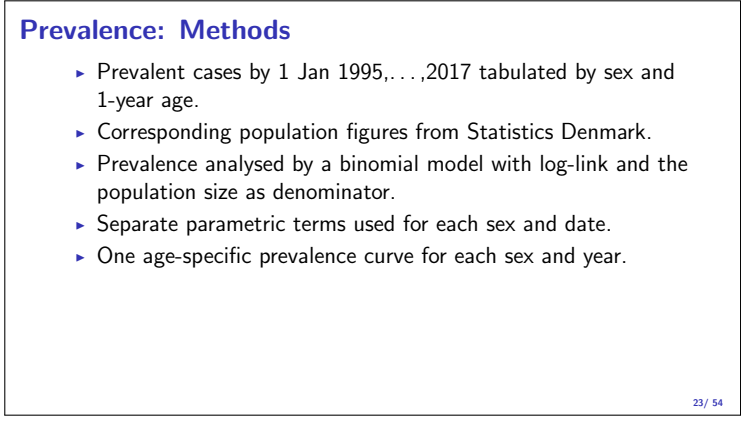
Prevalence: Methods

- Prevalent cases by 1 Jan 1995,. . . ,2017 tabulated by sex and 1-year age.
- Corresponding population figures from Statistics Denmark.
- Prevalence analysed by a binomial model with log-link and the population size as denominator.
- Separate parametric terms used for each sex and date.
- One age-specific prevalence curve for each sex and year.

23/ 54